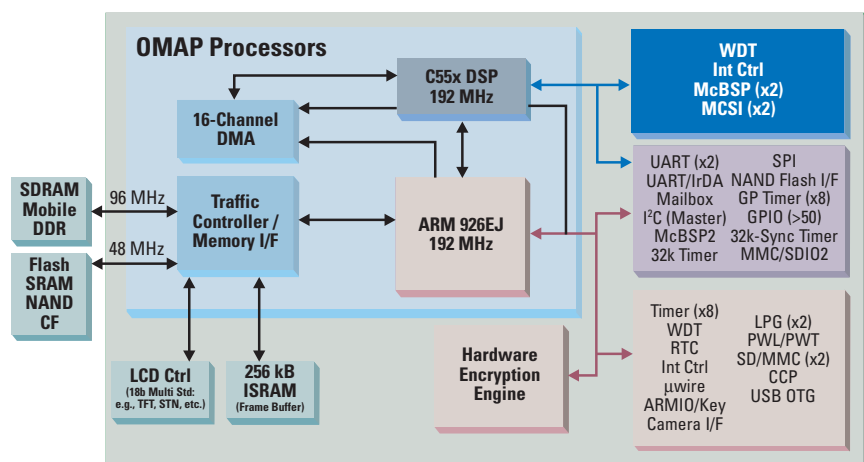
OMAP Processors

C55x DSP
192 MHz

16-Channel
DMA

Traffic
Controller /
Memory I/F

ARM 926EJ
192 MHz

WDT
Int Ctrl
McBSP (x2)
MCSI (x2)

UART (x2)
UART/IrDA
Mailbox
I$^2$C (Master)
McBSP2
32k Timer

SPI
NAND Flash I/F
GP Timer (x8)
GPIO (>50)
32k-Sync Timer
MMC/SDIO2

SDRAM
Mobile
DDR

96 MHz

Flash
SRAM
NAND
CF

48 MHz

LCD Ctrl
(18b Multi Std:
e.g., TFT, STN, etc.)

256 kB
ISRAM
(Frame Buffer)

Hardware
Encryption
Engine

Timer (x8)
WDT
RTC
Int Ctrl
µwire
ARMIO/Key
Camera I/F

LPG (x2)
PWL/PWT
SD/MMC (x2)
CCP
USB OTG